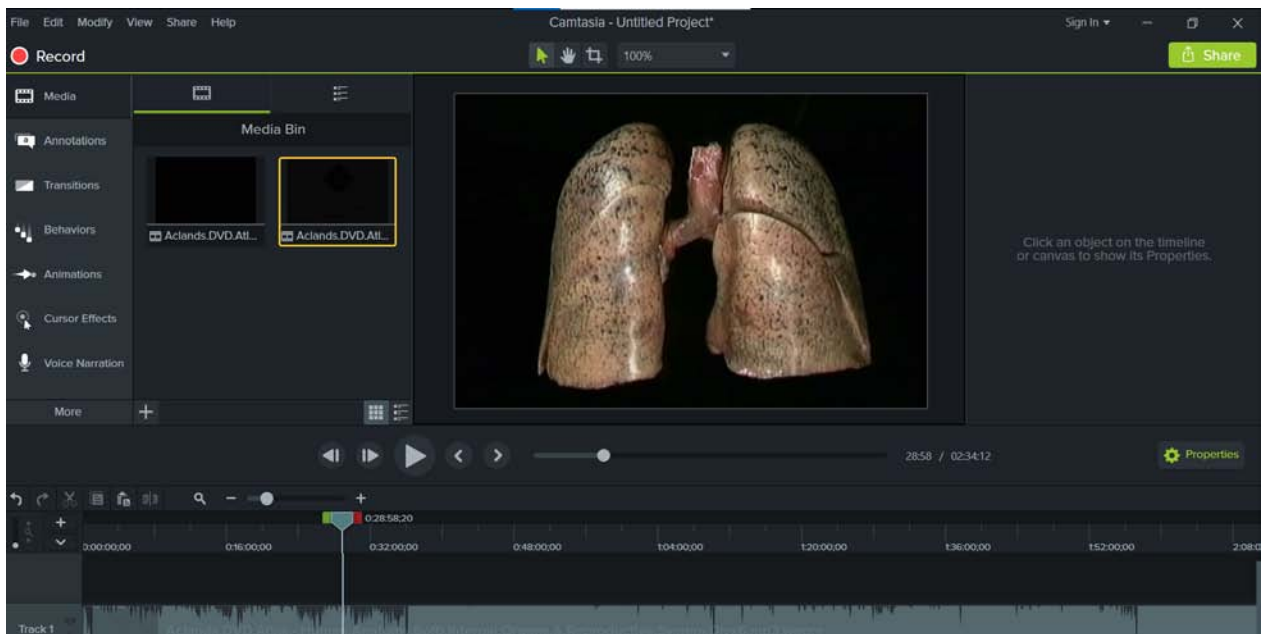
File Edit Modify View Share Help
Camtasia - Untitled Project*
Sign In ▾
Record
100%
Share
Media
Annotations
Transitions
Behaviors
Animations
Cursor Effects
Voice Narration
More
Media Bin
Aclands.DVD.Atl...
Aclands.DVD.Atl...
Click an object on the timeline or canvas to show its Properties.
28:58 / 02:34:12
Properties
0:28:58;20
0:00:00;00
0:16:00;00
0:32:00;00
0:48:00;00
1:04:00;00
1:20:00;00
1:36:00;00
1:52:00;00
2:08:0
Track 1
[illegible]